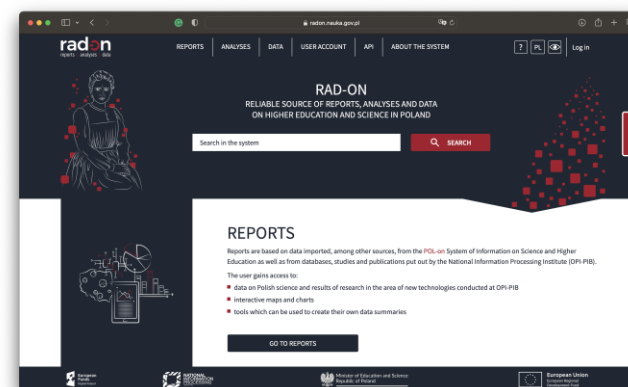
radon.nauka.gov.pl

radon
reports analyses data

REPORTS | ANALYSES | DATA | USER ACCOUNT | API | ABOUT THE SYSTEM

? PL

Log in

RAD-ON
RELIABLE SOURCE OF REPORTS, ANALYSES AND DATA ON HIGHER EDUCATION AND SCIENCE IN POLAND

Search in the system

SEARCH

REPORTS

Reports are based on data imported, among other sources, from the POL-on System of Information on Science and Higher Education as well as from databases, studies and publications put out by the National Information Processing Institute (OPI-PIB).

The user gains access to:

data on Polish science and results of research in the area of new technologies conducted at OPI-PIB

interactive maps and charts

tools which can be used to create their own data summaries

GO TO REPORTS

European Funds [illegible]

NATIONAL INFORMATION PROCESSING INSTITUTE

Minister of Education and Science Republic of Poland

European Union
European Regional Development Fund